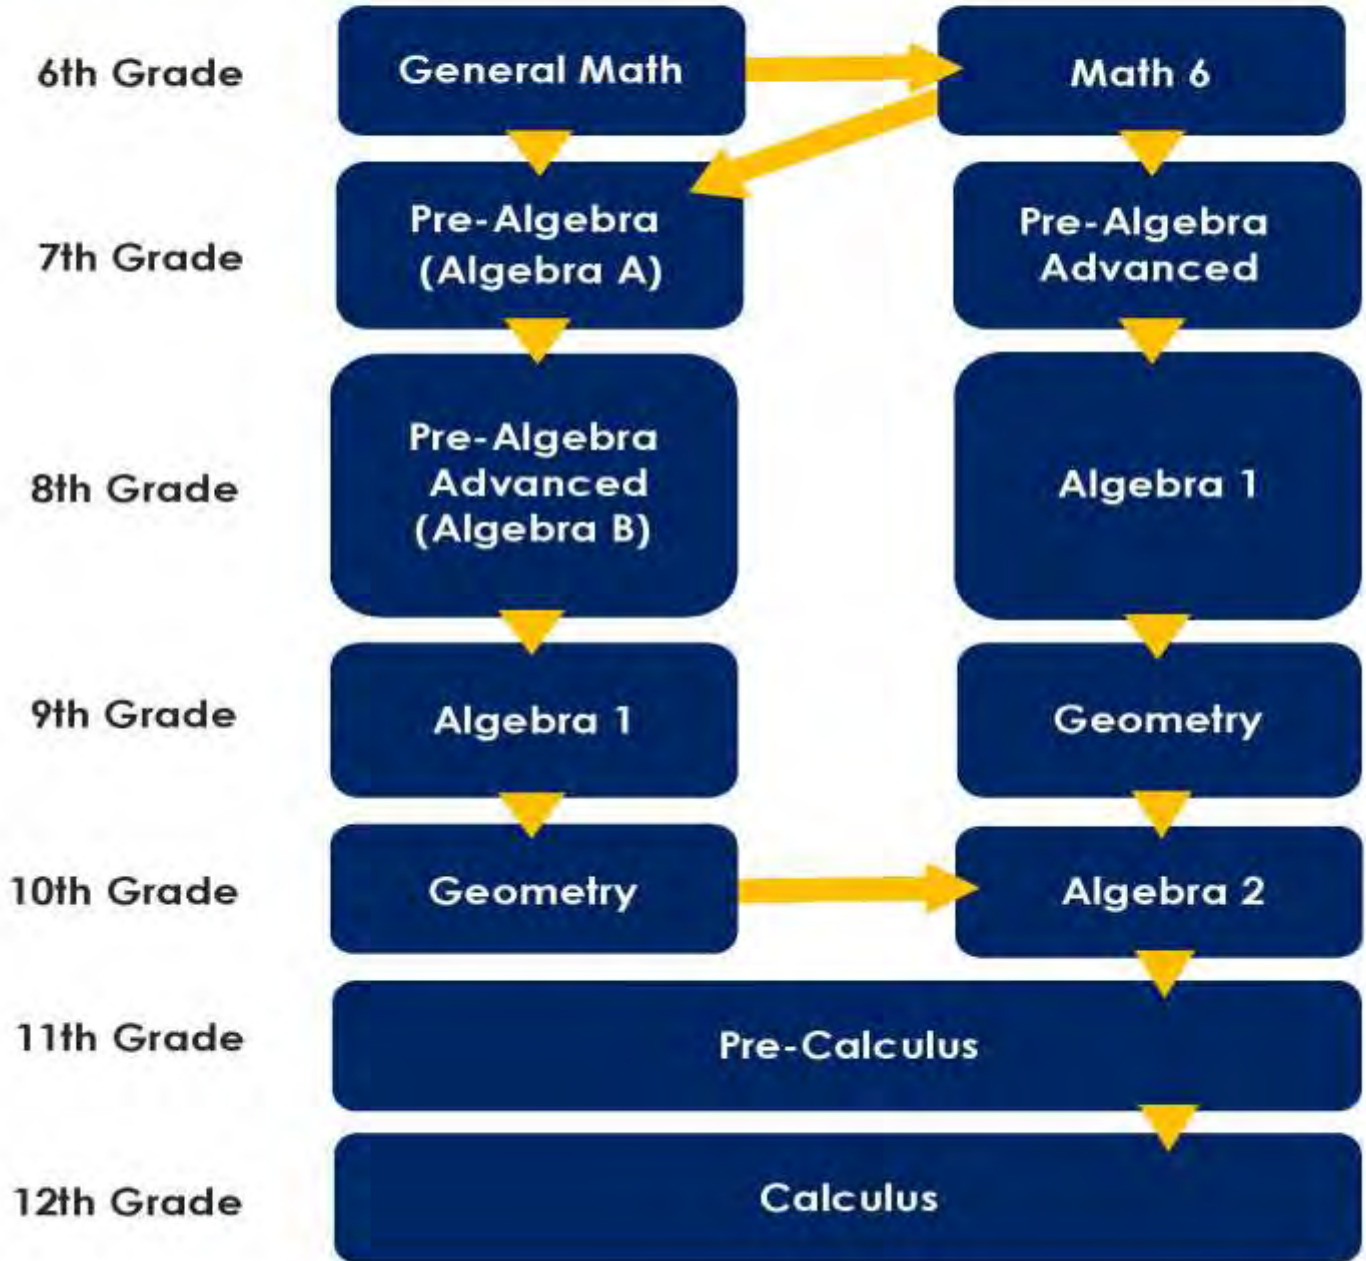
6th Grade
General Math
Math 6

7th Grade
Pre-Algebra (Algebra A)
Pre-Algebra Advanced

8th Grade
Pre-Algebra Advanced (Algebra B)
Algebra 1

9th Grade
Algebra 1
Geometry

10th Grade
Geometry
Algebra 2

11th Grade
Pre-Calculus

12th Grade
Calculus